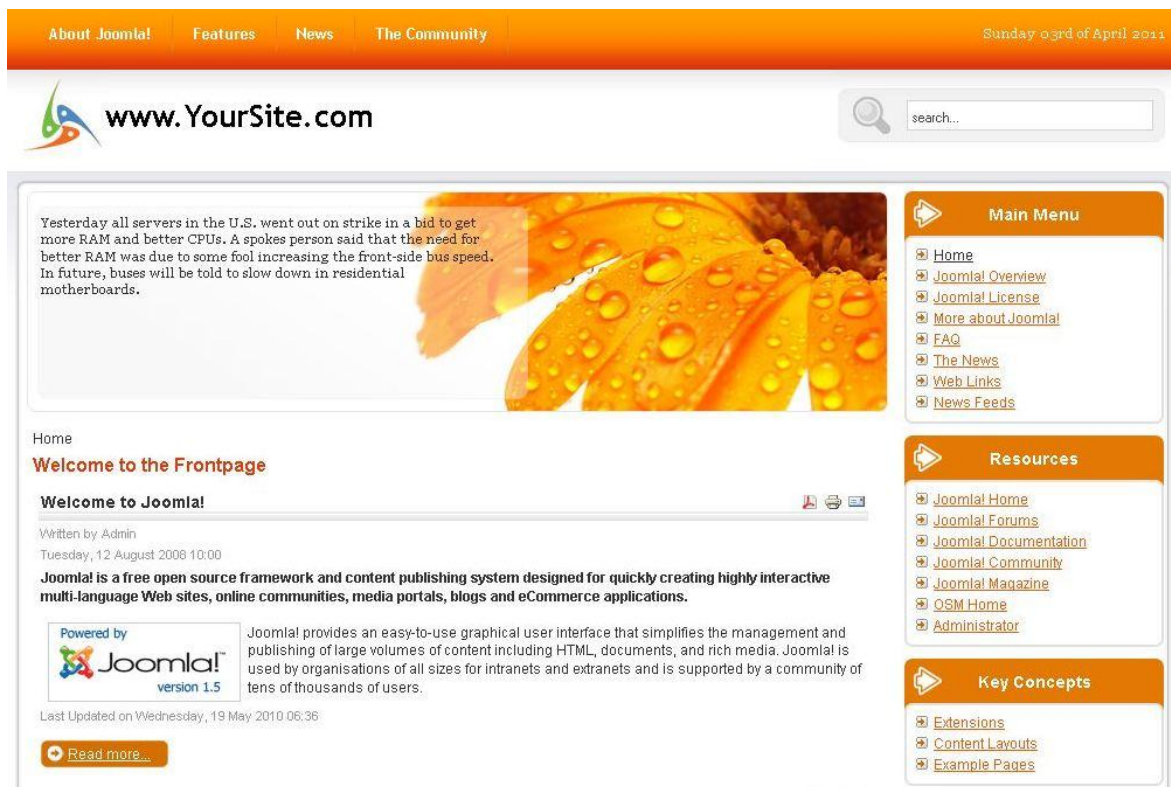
About Joomla! Features News The Community

Sunday 03rd of April 2011

www.YourSite.com

search...

Yesterday all servers in the U.S. went out on strike in a bid to get more RAM and better CPUs. A spokes person said that the need for better RAM was due to some fool increasing the front-side bus speed. In future, buses will be told to slow down in residential motherboards.

Home

Welcome to the Frontpage

Welcome to Joomla!

Written by Admin
Tuesday, 12 August 2008 10:00

Joomla! is a free open source framework and content publishing system designed for quickly creating highly interactive multi-language Web sites, online communities, media portals, blogs and eCommerce applications.

Powered by Joomla! version 1.5

Joomla! provides an easy-to-use graphical user interface that simplifies the management and publishing of large volumes of content including HTML, documents, and rich media. Joomla! is used by organisations of all sizes for intranets and extranets and is supported by a community of tens of thousands of users.

Last Updated on Wednesday, 19 May 2010 06:36

Read more...

Main Menu

Home
Joomla! Overview
Joomla! License
More about Joomla!
FAQ
The News
Web Links
News Feeds

Resources

Joomla! Home
Joomla! Forums
Joomla! Documentation
Joomla! Community
Joomla! Magazine
OSM Home
Administrator

Key Concepts

Extensions
Content Layouts
Example Pages